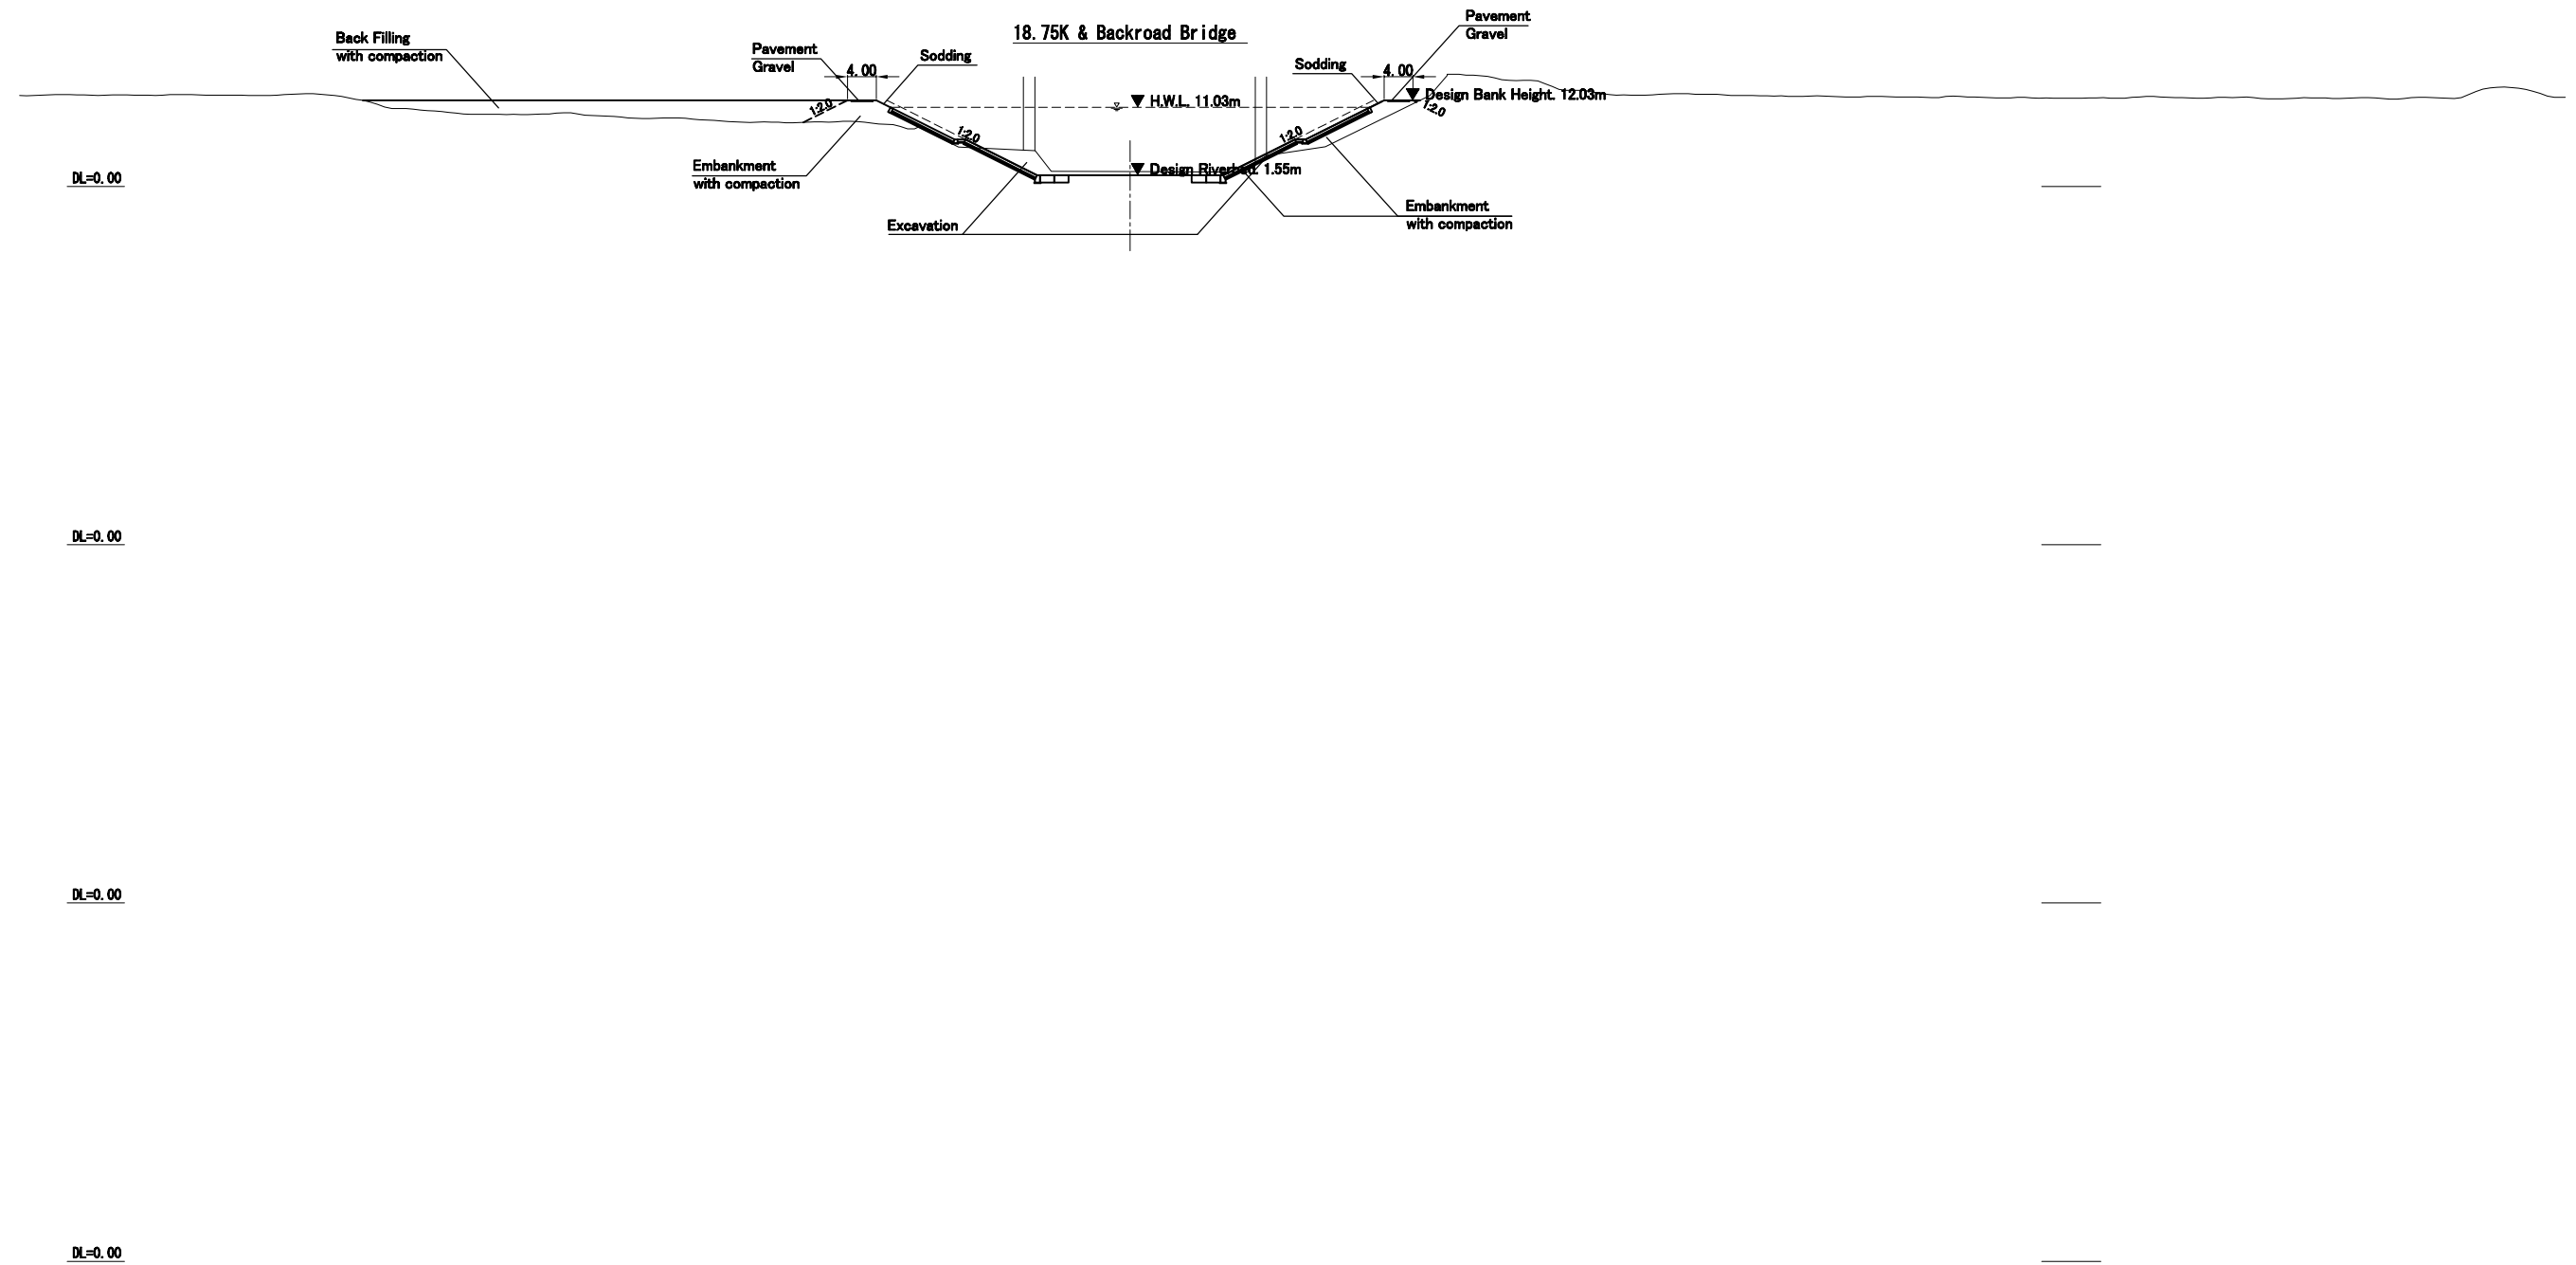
18.75K & Backroad Bridge

Back Filling
with compaction

Pavement
Gravel

4.00

Sodding

1:2.0

H.W.L. 11.03m

1:2.0

Embankment
with compaction

Design Riverbed 1.55m

Excavation

Pavement
Gravel

Sodding

4.00

Design Bank Height. 12.03m

1:2.0

1:2.0

Embankment
with compaction

DL=0.00

DL=0.00

DL=0.00

DL=0.00